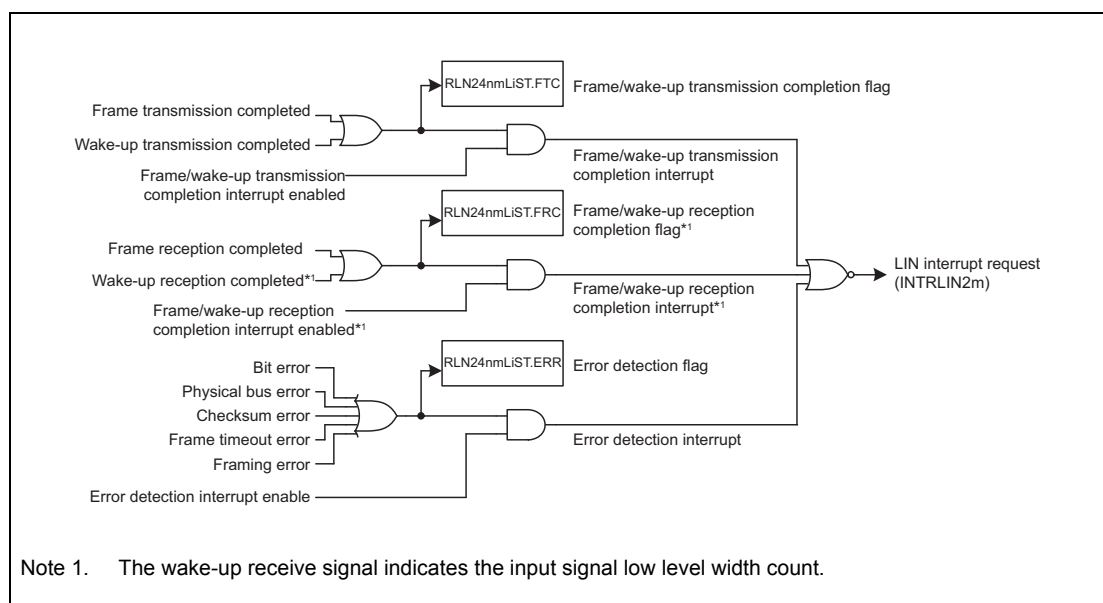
RLN24nmLiST.FTC
Frame/wake-up transmission completion flag

Frame transmission completed
Wake-up transmission completed
Frame/wake-up transmission completion interrupt enabled

Frame/wake-up transmission completion interrupt

RLN24nmLiST.FRC
Frame/wake-up reception completion flag*1

Frame reception completed
Wake-up reception completed*1
Frame/wake-up reception completion interrupt enabled*1

Frame/wake-up reception completion interrupt*1

LIN interrupt request (INTRLIN2m)

RLN24nmLiST.ERR
Error detection flag

Bit error
Physical bus error
Checksum error
Frame timeout error
Framing error
Error detection interrupt enable

Error detection interrupt

Note 1. The wake-up receive signal indicates the input signal low level width count.